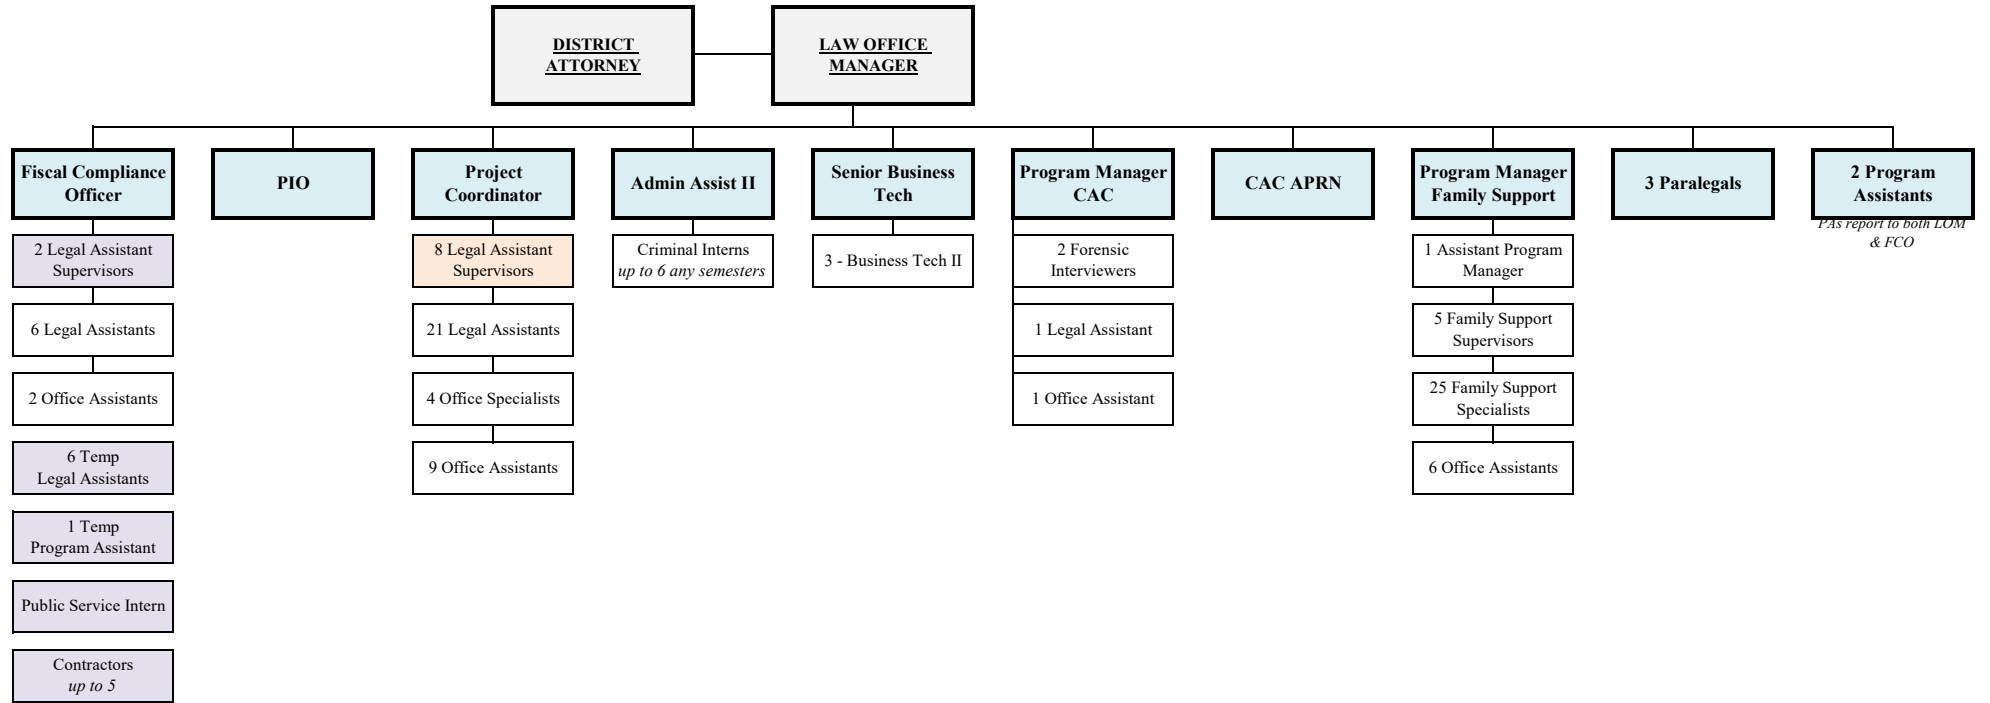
DISTRICT ATTORNEY

LAW OFFICE MANAGER

Fiscal Compliance Officer

2 Legal Assistant Supervisors

6 Legal Assistants

2 Office Assistants

6 Temp Legal Assistants

1 Temp Program Assistant

Public Service Intern

Contractors
*up to 5*

PIO

Project Coordinator

8 Legal Assistant Supervisors

21 Legal Assistants

4 Office Specialists

9 Office Assistants

Admin Assist II

Criminal Interns
*up to 6 any semesters*

Senior Business Tech

3 - Business Tech II

Program Manager CAC

2 Forensic Interviewers

1 Legal Assistant

1 Office Assistant

CAC APRN

Program Manager Family Support

1 Assistant Program Manager

5 Family Support Supervisors

25 Family Support Specialists

6 Office Assistants

3 Paralegals

2 Program Assistants
*PAs report to both LOM & FCO*